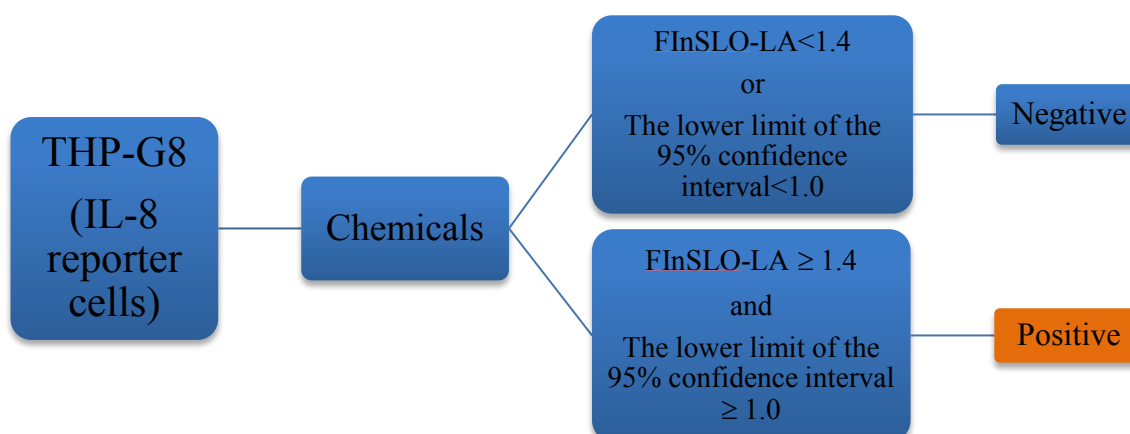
THP-G8
(IL-8 reporter cells)

Chemicals

FInSLO-LA<1.4
or
The lower limit of the 95% confidence interval<1.0

Negative

FInSLO-LA $\geq$ 1.4
and
The lower limit of the 95% confidence interval $\geq$ 1.0

Positive